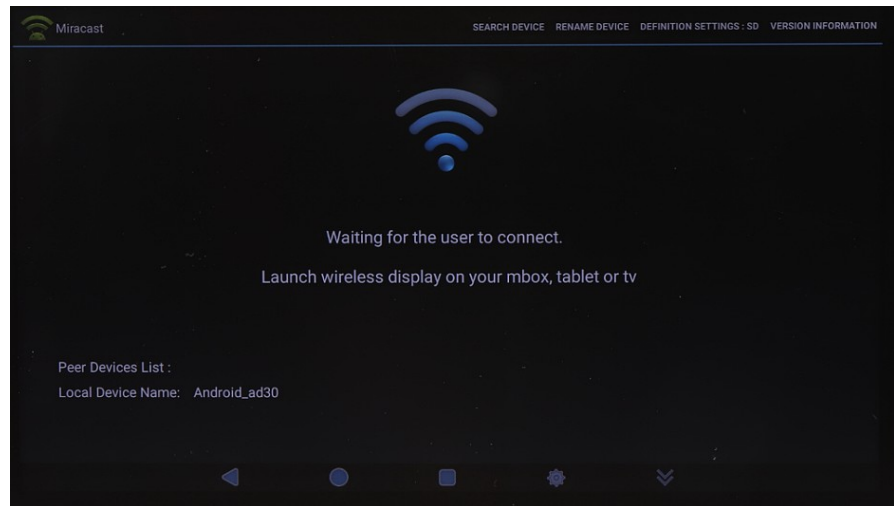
Miracast

SEARCH DEVICE RENAME DEVICE DEFINITION SETTINGS : SD VERSION INFORMATION

Waiting for the user to connect.

Launch wireless display on your mbox, tablet or tv

Peer Devices List :

Local Device Name: Android_ad30